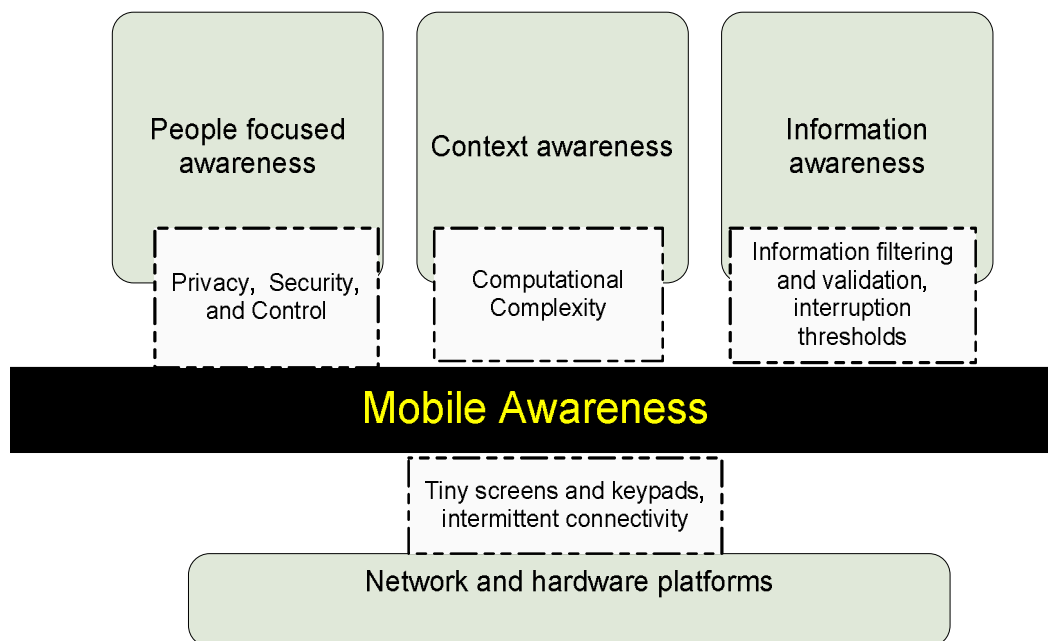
People focused awareness

Context awareness

Information awareness

Privacy, Security, and Control

Computational Complexity

Information filtering and validation, interruption thresholds

Mobile Awareness

Tiny screens and keypads, intermittent connectivity

Network and hardware platforms